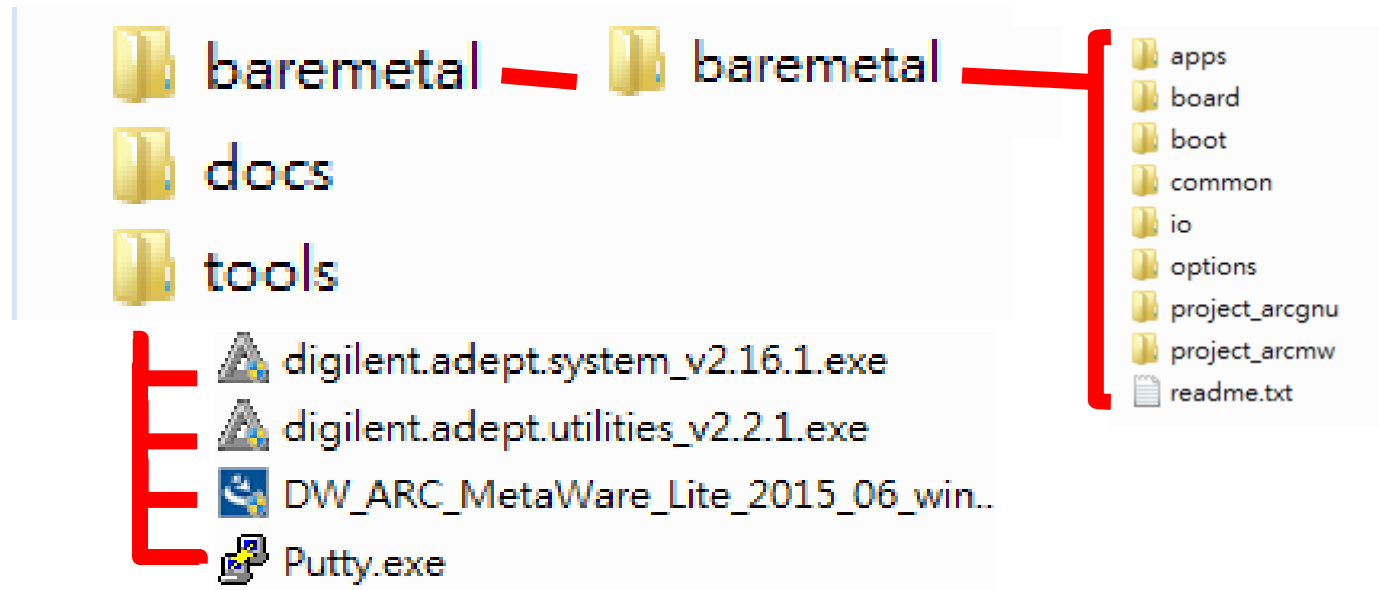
baremetal
docs
tools

baremetal

apps
board
boot
common
io
options
project_arcgnu
project_arcmw
readme.txt

digilent.adept.system_v2.16.1.exe
digilent.adept.utilities_v2.2.1.exe
DW_ARC_MetaWare_Lite_2015_06_win..
Putty.exe